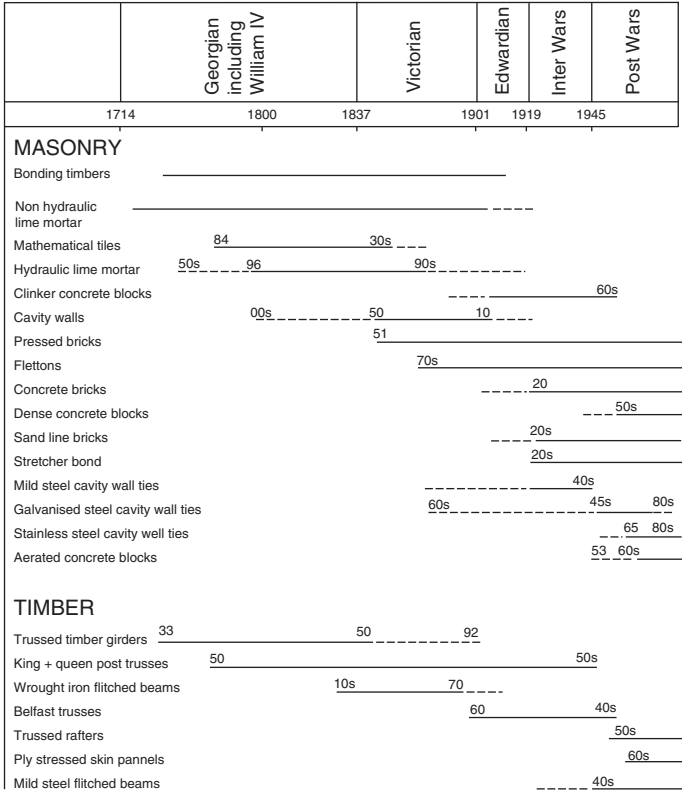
| | Georgian including William IV | Victorian | Edwardian | Inter Wars | Post Wars |
|---|---|---|---|---|---|

1714 1800 1837 1901 1919 1945

MASONRY

Bonding timbers

Non hydraulic lime mortar

Mathematical tiles 84 30s

Hydraulic lime mortar 50s 96 90s

Clinker concrete blocks 60s

Cavity walls 00s 50 10

Pressed bricks 51

Flettons 70s

Concrete bricks 20

Dense concrete blocks 50s

Sand line bricks 20s

Stretcher bond 20s

Mild steel cavity wall ties 40s

Galvanised steel cavity wall ties 60s 45s 80s

Stainless steel cavity well ties 65 80s

Aerated concrete blocks 53 60s

TIMBER

Trussed timber girders 33 50 92

King + queen post trusses 50 50s

Wrought iron flitched beams 10s 70

Belfast trusses 60 40s

Trussed rafters 50s

Ply stressed skin pannels 60s

Mild steel flitched beams 40s